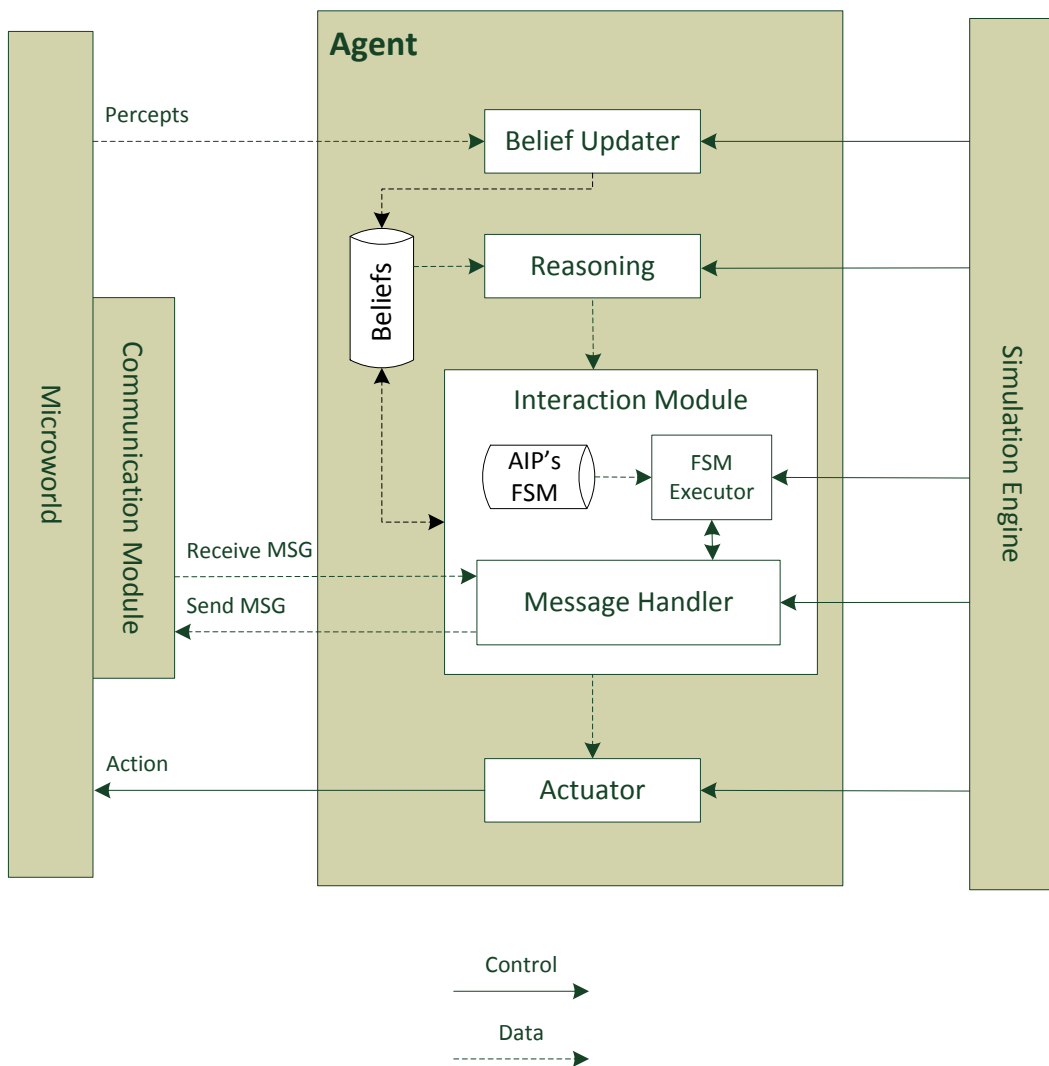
Agent

Percepts

Belief Updater

Beliefs

Reasoning

Interaction Module

AIP's FSM

FSM Executor

Microworld

Communication Module

Receive MSG

Send MSG

Message Handler

Simulation Engine

Action

Actuator

Control

Data